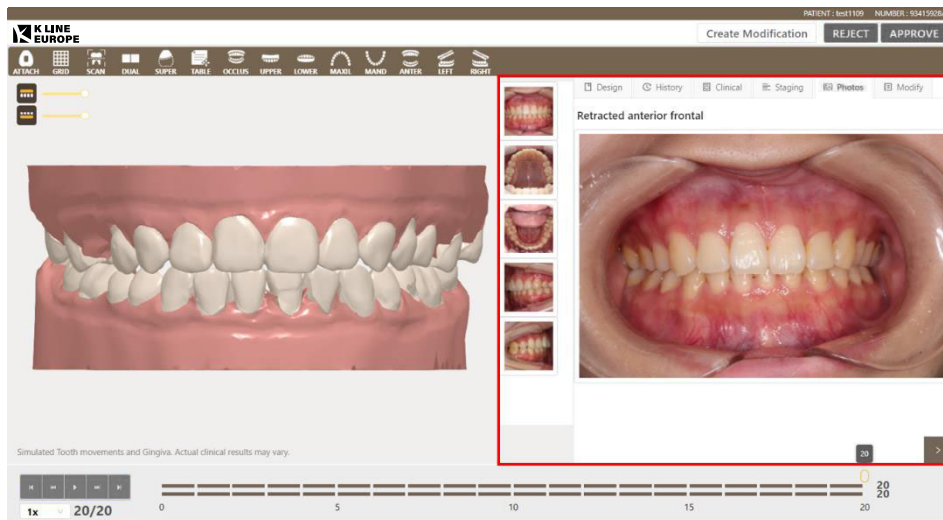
PATIENT : test1109 NUMBER : 93415928

K LINE EUROPE

Create Modification REJECT APPROVE

ATTACH GRID SCAN DUAL SUPER TABLE OCCLUS UPPER LOWER MAXIL MAND ANTER LEFT RIGHT

Design History Clinical Staging Photos Modify

Retracted anterior frontal

Simulated Tooth movements and Gingiva. Actual clinical results may vary.

20

1x 20/20

0 5 10 15 20

20
20